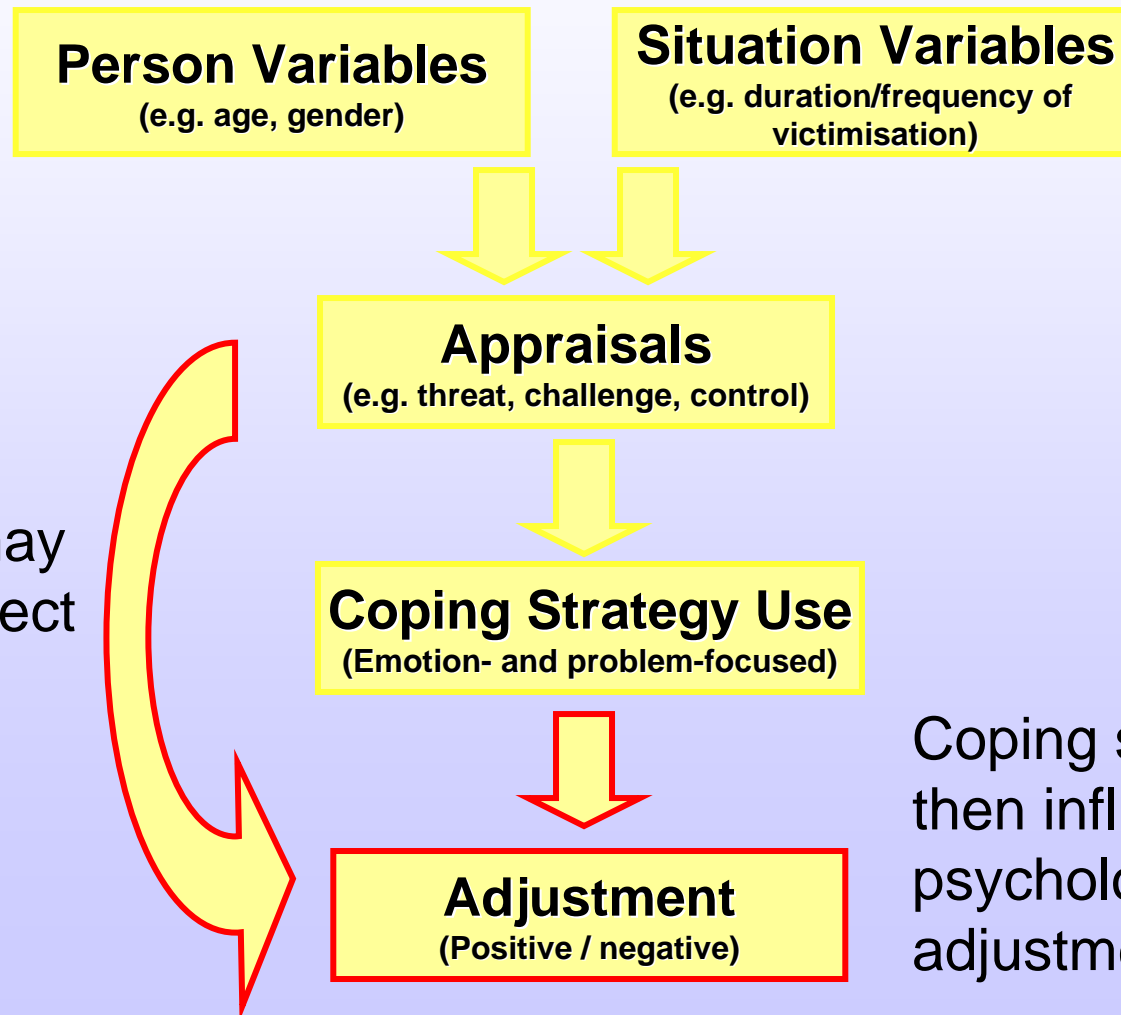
Person Variables
(e.g. age, gender)

Situation Variables
(e.g. duration/frequency of victimisation)

Appraisals
(e.g. threat, challenge, control)

ay
ect

Coping Strategy Use
(Emotion- and problem-focused)

Coping s
then infl
psycholo
adjustme

Adjustment
(Positive / negative)